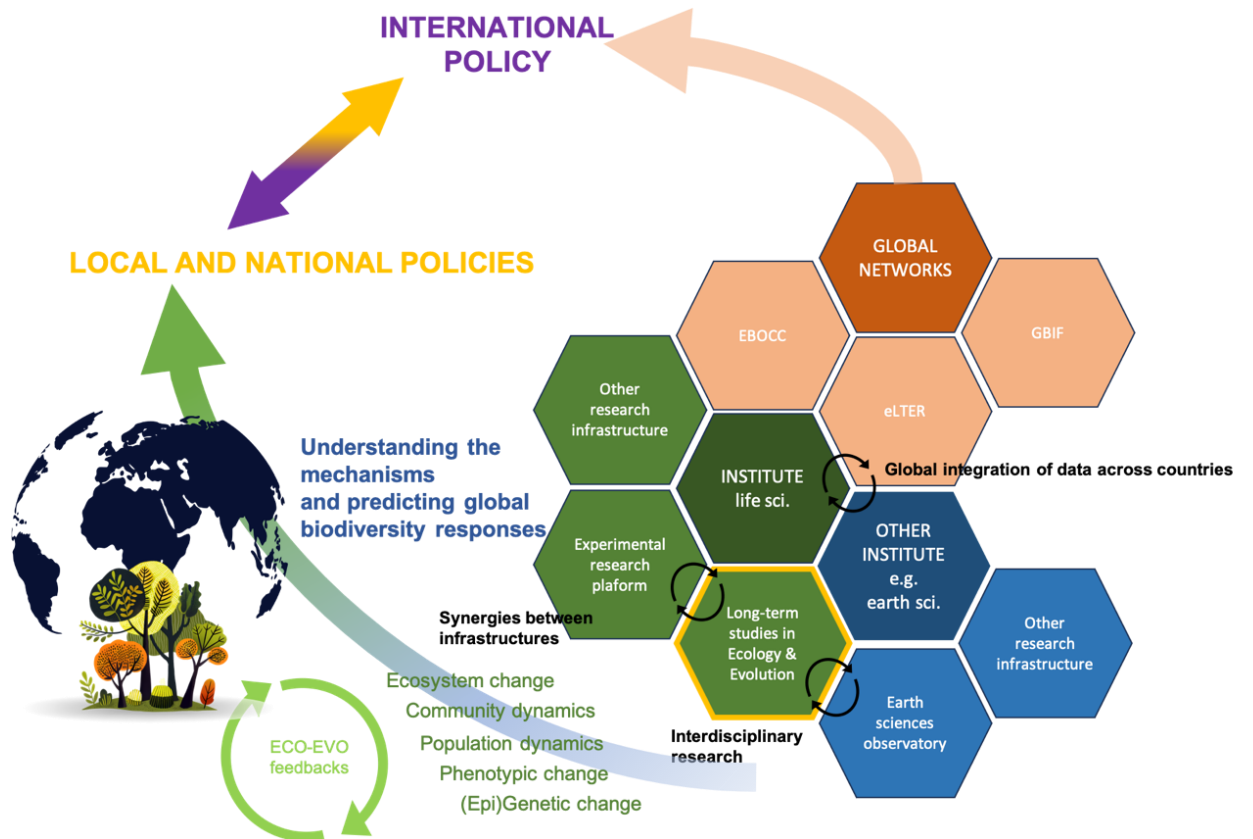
INTERNATIONAL POLICY

LOCAL AND NATIONAL POLICIES

Understanding the mechanisms and predicting global biodiversity responses

GLOBAL NETWORKS

EBOCC

GBIF

eLTER

Other research infrastructure

INSTITUTE life sci.

Global integration of data across countries

Experimental research plaform

OTHER INSTITUTE e.g. earth sci.

Synergies between infrastructures

Long-term studies in Ecology & Evolution

Other research infrastructure

Earth sciences observatory

Interdisciplinary research

Ecosystem change
Community dynamics
Population dynamics
Phenotypic change
(Epi)Genetic change

ECO-EVO feedbacks